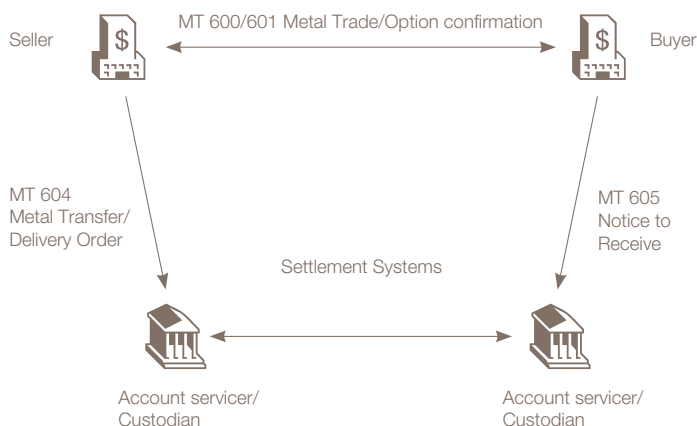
Seller

MT 600/601 Metal Trade/Option confirmation

Buyer

MT 604
Metal Transfer/
Delivery Order

MT 605
Notice to
Receive

Settlement Systems

Account servicer/
Custodian

Account servicer/
Custodian